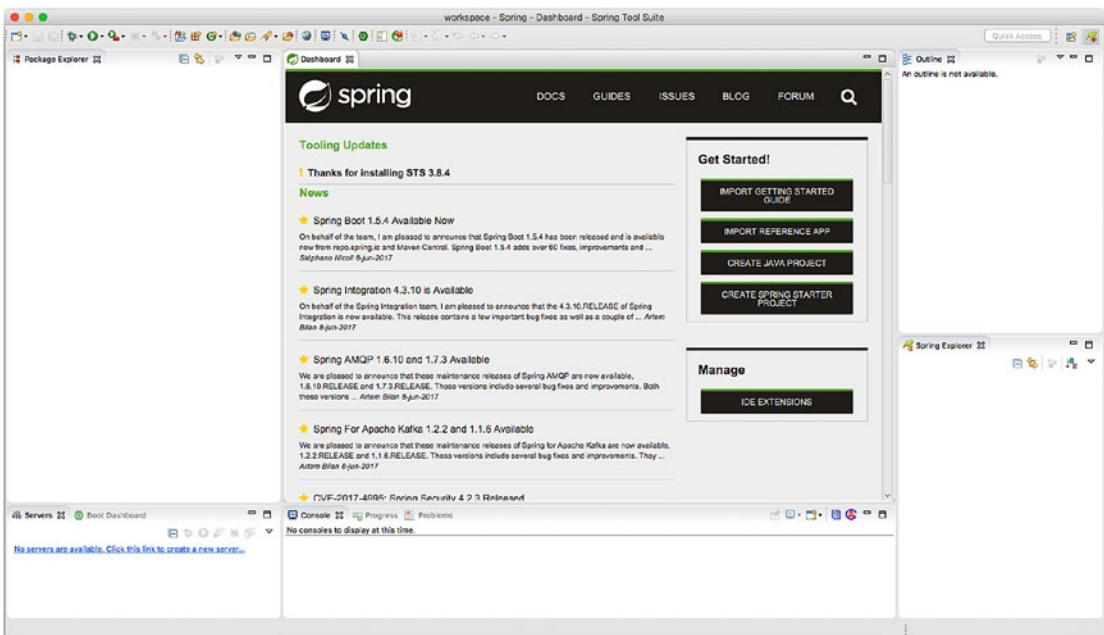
workspace - Spring - Dashboard - Spring Tool Suite

Quick Access

Package Explorer

Dashboard

Outline
An outline is not available.

spring

DOCS GUIDES ISSUES BLOG FORUM

Tooling Updates

Thanks for installing STS 3.8.4

News

Spring Boot 1.5.4 Available Now

On behalf of the team, I am pleased to announce that Spring Boot 1.5.4 has been released and is available now from repo.spring.io and Maven Central. Spring Boot 1.5.4 adds over 60 fixes, improvements and ... Stéphane Nicoll 8-jun-2017

Spring Integration 4.3.10 is Available

On behalf of the Spring Integration team, I am pleased to announce that the 4.3.10.RELEASE of Spring Integration is now available. This release contains a few important bug fixes as well as a couple of ... Artem Bilan 8-jun-2017

Spring AMQP 1.6.10 and 1.7.3 Available

We are pleased to announce that these maintenance releases of Spring AMQP are now available, 1.6.10.RELEASE and 1.7.3.RELEASE. These versions include several bug fixes and improvements. Both these versions ... Artem Bilan 8-jun-2017

Spring For Apache Kafka 1.2.2 and 1.1.6 Available

We are pleased to announce that these maintenance releases of Spring for Apache Kafka are now available, 1.2.2.RELEASE and 1.1.6.RELEASE. These versions include several bug fixes and improvements. They ... Artem Bilan 8-jun-2017

CVE-2017-4995: Spring Security 4.2.3 Released

Get Started!

IMPORT GETTING STARTED GUIDE

IMPORT REFERENCE APP

CREATE JAVA PROJECT

CREATE SPRING STARTER PROJECT

Manage

IDE EXTENSIONS

Spring Explorer

Servers Boot Dashboard

No servers are available. Click this link to create a new server...

Console Progress Problems

No consoles to display at this time.